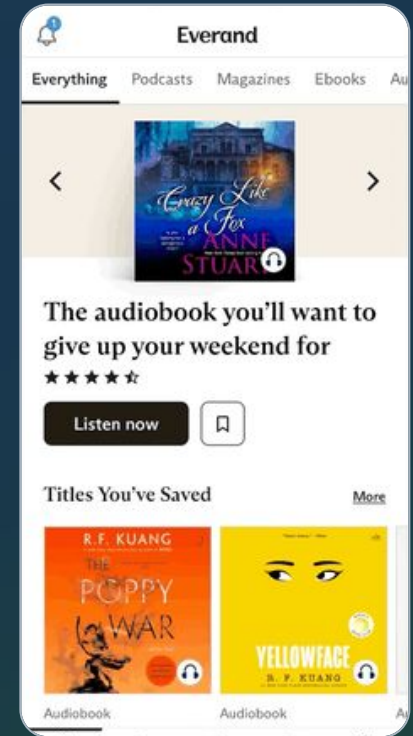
1

Everand

Everything Podcasts Magazines Ebooks Au

Crazy Like a Fox
ANNE STUAR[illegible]

The audiobook you'll want to give up your weekend for

★★★★☆

Listen now

Titles You've Saved

More

R.F. KUANG
THE POPPY WAR

YELLOWFACE
R. F. KUANG

Audiobook

Audiobook

A